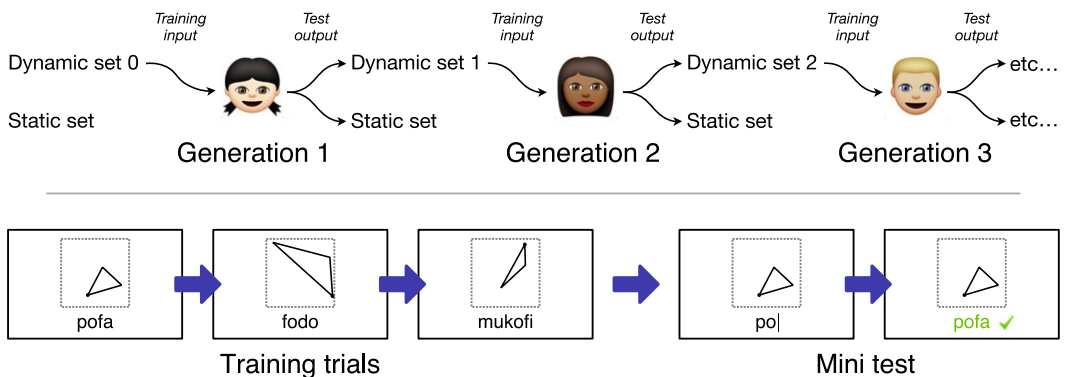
Training input

Test output

Training input

Test output

Training input

Test output

Dynamic set 0

Static set

Dynamic set 1

Static set

Dynamic set 2

Static set

etc…

etc…

Generation 1

Generation 2

Generation 3

pofa

fodo

mukofi

po|

pofa ✓

Training trials

Mini test